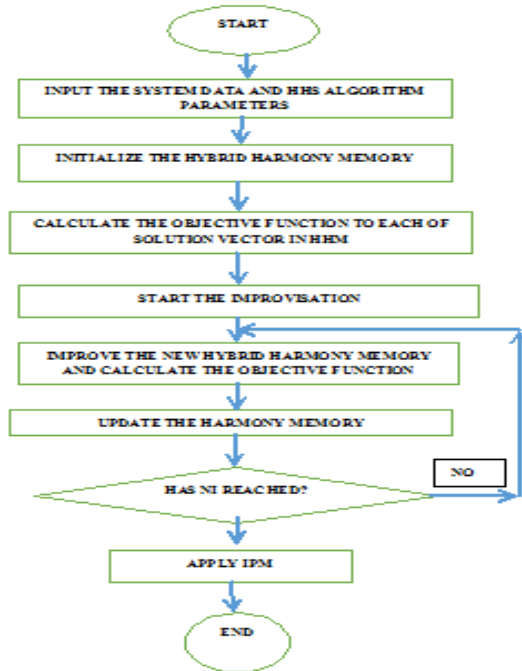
START

INPUT THE SYSTEM DATA AND HHS ALGORITHM PARAMETERS

INITIALIZE THE HYBRID HARMONY MEMORY

CALCULATE THE OBJECTIVE FUNCTION TO EACH OF SOLUTION VECTOR IN HHM

START THE IMPROVISATION

IMPROVE THE NEWHYBRID HARMONY MEMORY AND CALCULATE THE OBJECTIVE FUNCTION

UPDATE THE HARMONY MEMORY

NO

HAS NI REACHED?

APPLY IPM

END